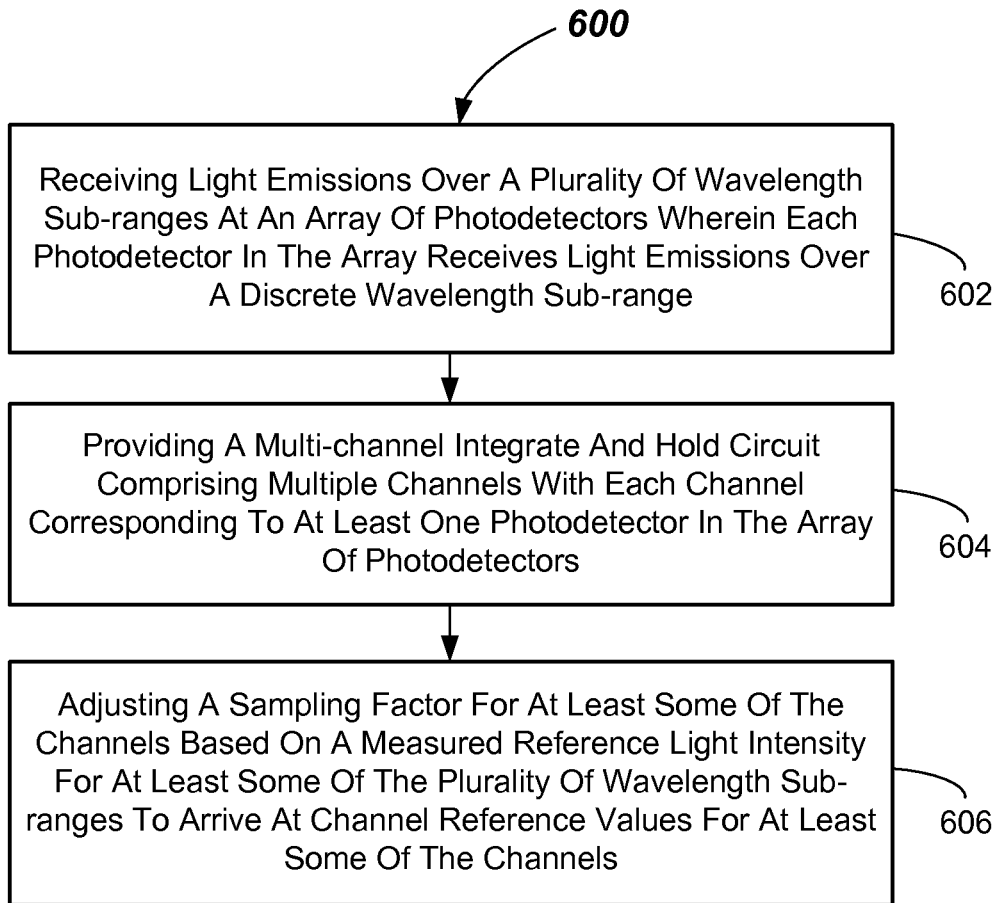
600

Receiving Light Emissions Over A Plurality Of Wavelength Sub-ranges At An Array Of Photodetectors Wherein Each Photodetector In The Array Receives Light Emissions Over A Discrete Wavelength Sub-range

602

Providing A Multi-channel Integrate And Hold Circuit Comprising Multiple Channels With Each Channel Corresponding To At Least One Photodetector In The Array Of Photodetectors

604

Adjusting A Sampling Factor For At Least Some Of The Channels Based On A Measured Reference Light Intensity For At Least Some Of The Plurality Of Wavelength Sub-ranges To Arrive At Channel Reference Values For At Least Some Of The Channels

606